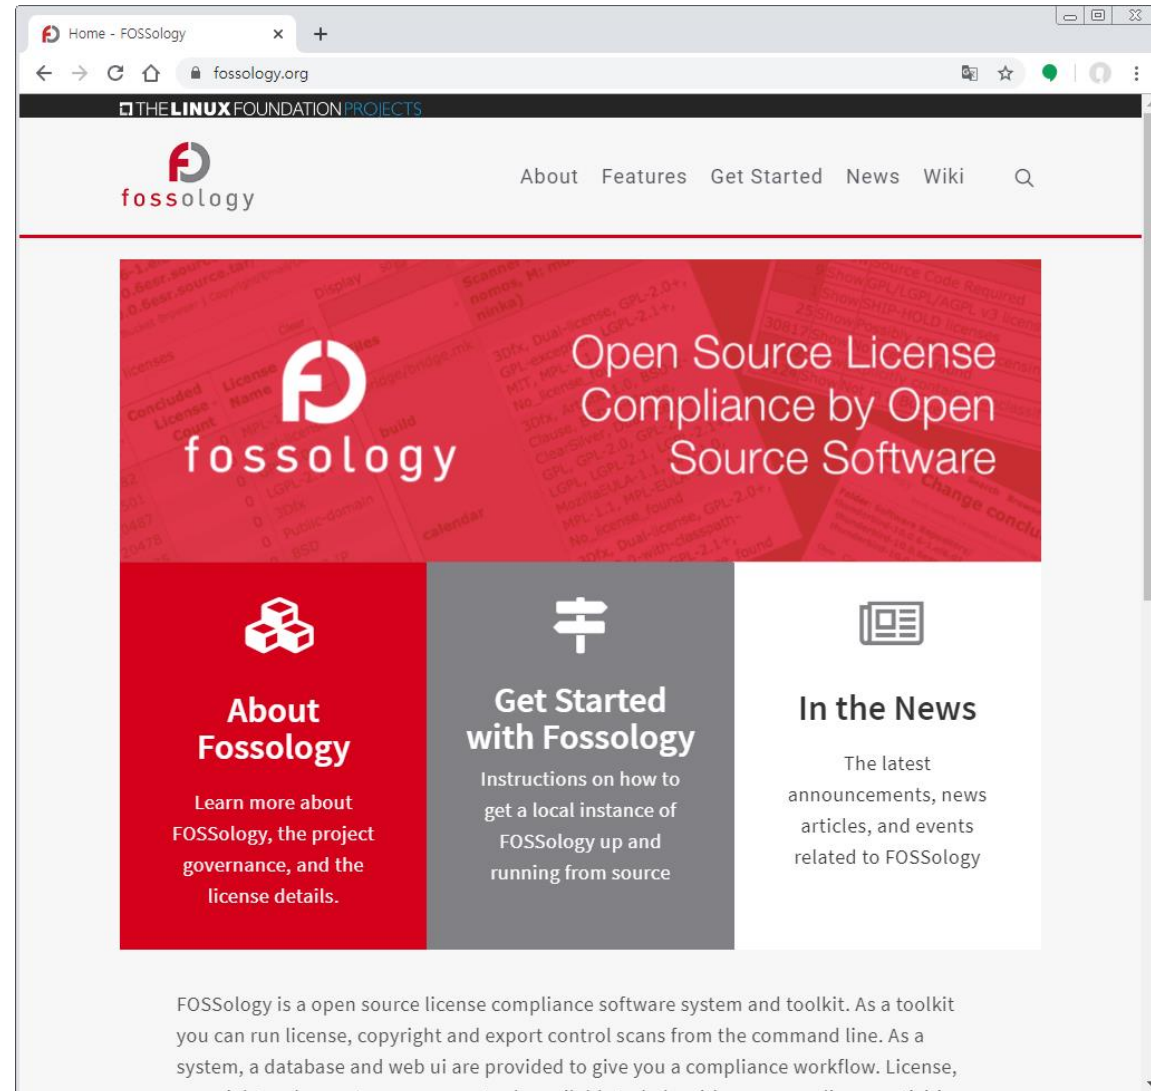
Home - FOSSology
+
fossology.org

THE LINUX FOUNDATION PROJECTS

fossology

About Features Get Started News Wiki

fossology

Open Source License Compliance by Open Source Software

About Fossology

Learn more about FOSSology, the project governance, and the license details.

Get Started with Fossology

Instructions on how to get a local instance of FOSSology up and running from source

In the News

The latest announcements, news articles, and events related to FOSSology

FOSSology is a open source license compliance software system and toolkit. As a toolkit you can run license, copyright and export control scans from the command line. As a system, a database and web ui are provided to give you a compliance workflow. License, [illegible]